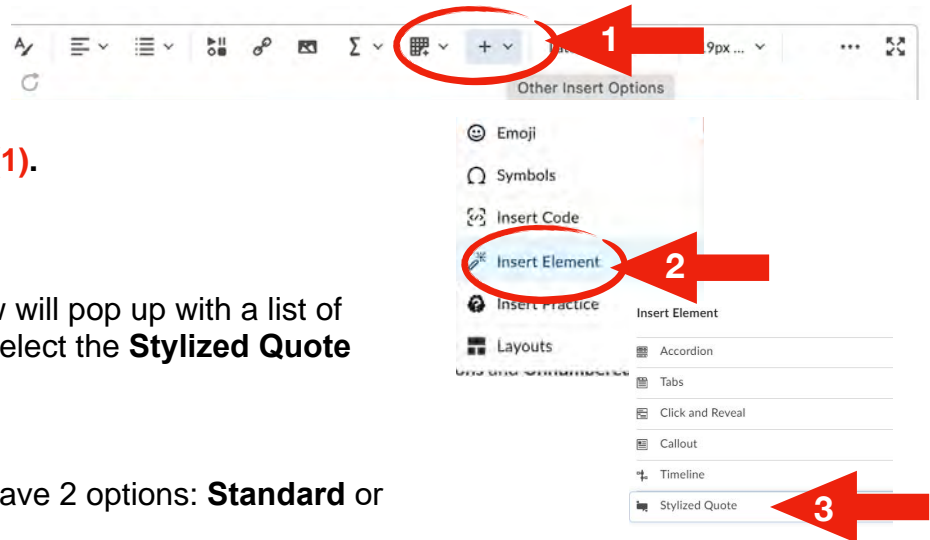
Σ
+
1
9px ...
Other Insert Options

1).

Emoji
Symbols
Insert Code
Insert Element
2
Insert Practice
Layouts

v will pop up with a list of
elect the **Stylized Quote**

Insert Element
Accordion
Tabs
Click and Reveal
Callout
Timeline
Stylized Quote
3

ave 2 options: **Standard** or